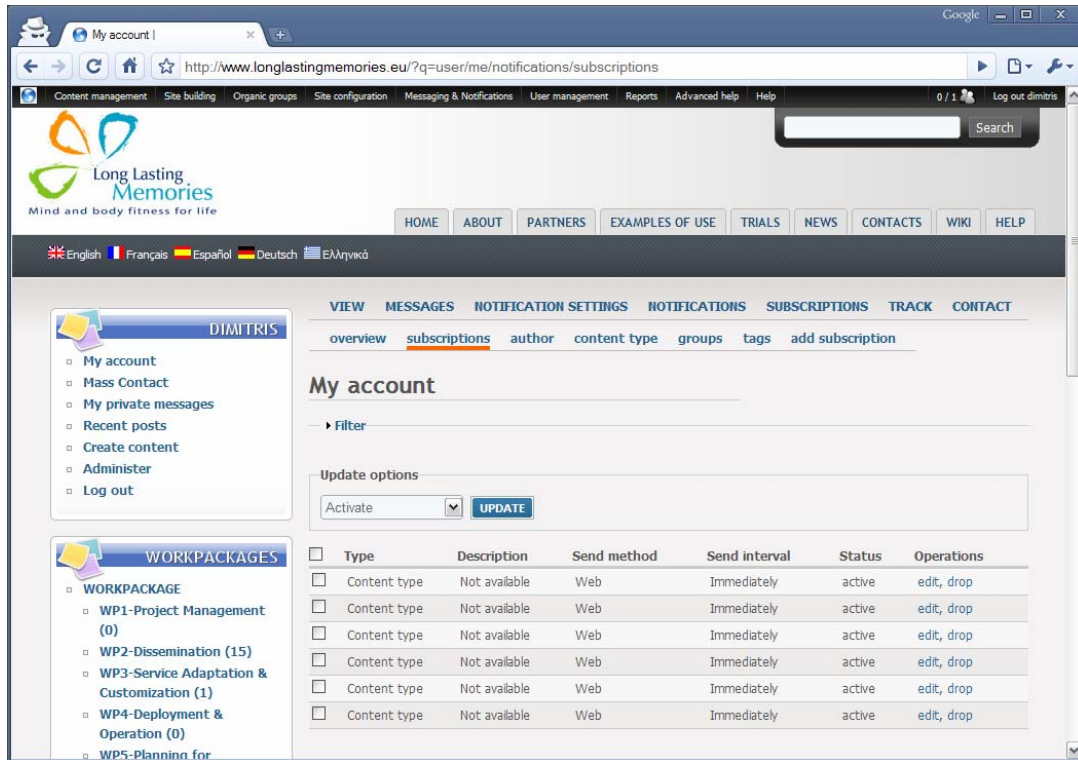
My account |

Google

http://www.longlastingmemories.eu/?q=user/me/notifications/subscriptions

Content management Site building Organic groups Site configuration Messaging & Notifications User management Reports Advanced help Help 0 / 1 Log out dimitris

Search

Long Lasting Memories
Mind and body fitness for life

HOME ABOUT PARTNERS EXAMPLES OF USE TRIALS NEWS CONTACTS WIKI HELP

English Français Español Deutsch Ελληνικά

DIMITRIS
- My account
- Mass Contact
- My private messages
- Recent posts
- Create content
- Administer
- Log out

WORKPACKAGES
- WORKPACKAGE
- WP1-Project Management (0)
- WP2-Dissemination (15)
- WP3-Service Adaptation & Customization (1)
- WP4-Deployment & Operation (0)
- WP5-Planning for

VIEW MESSAGES NOTIFICATION SETTINGS NOTIFICATIONS SUBSCRIPTIONS TRACK CONTACT

overview subscriptions author content type groups tags add subscription

My account

Filter

Update options

Activate UPDATE

| | Type | Description | Send method | Send interval | Status | Operations |
|---|---|---|---|---|---|---|
| | Content type | Not available | Web | Immediately | active | edit, drop |
| | Content type | Not available | Web | Immediately | active | edit, drop |
| | Content type | Not available | Web | Immediately | active | edit, drop |
| | Content type | Not available | Web | Immediately | active | edit, drop |
| | Content type | Not available | Web | Immediately | active | edit, drop |
| | Content type | Not available | Web | Immediately | active | edit, drop |